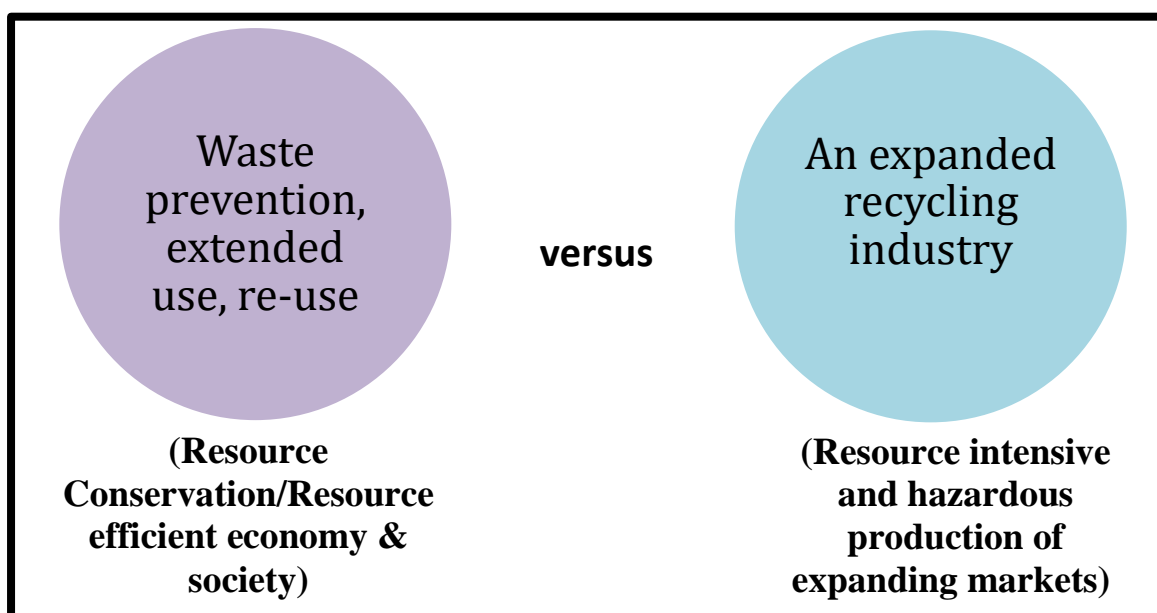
Waste prevention, extended use, re-use

versus

An expanded recycling industry

(Resource Conservation/Resource efficient economy & society)

(Resource intensive and hazardous production of expanding markets)